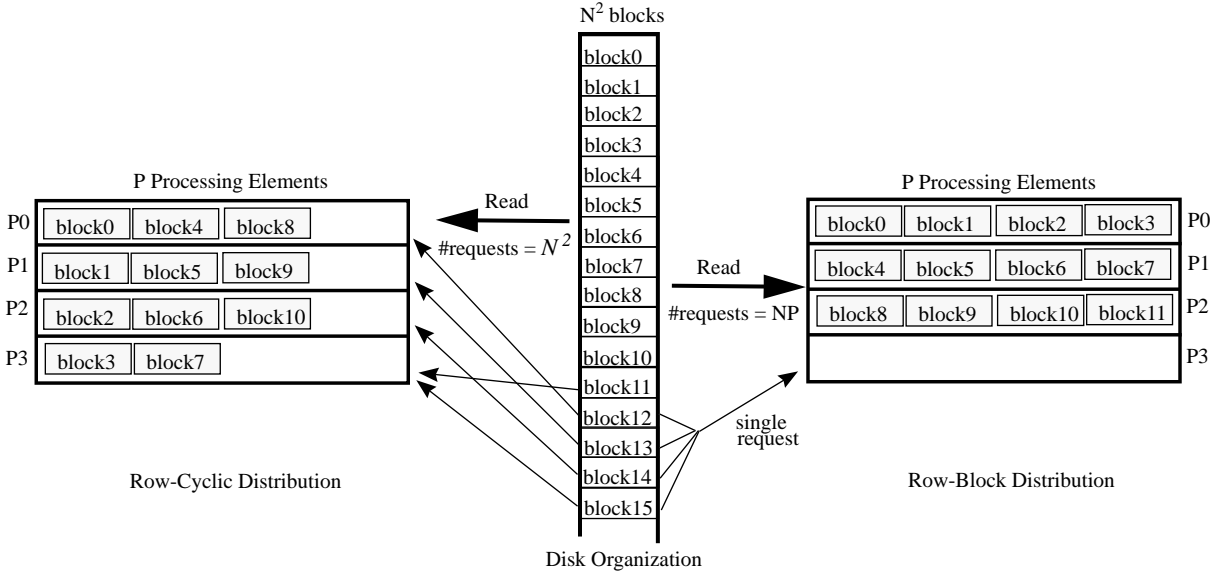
$N^2$ blocks

block0
block1
block2
block3
block4
block5
block6
block7
block8
block9
block10
block11
block12
block13
block14
block15

Disk Organization

P Processing Elements

| P0 | block0 | block4 | block8 |
|---|---|---|---|
| P1 | block1 | block5 | block9 |
| P2 | block2 | block6 | block10 |
| P3 | block3 | block7 | |

Read
#requests = $N^2$

Row-Cyclic Distribution

P Processing Elements

| block0 | block1 | block2 | block3 | P0 |
|---|---|---|---|---|
| block4 | block5 | block6 | block7 | P1 |
| block8 | block9 | block10 | block11 | P2 |
| | | | | P3 |

Read
#requests = NP

single request

Row-Block Distribution